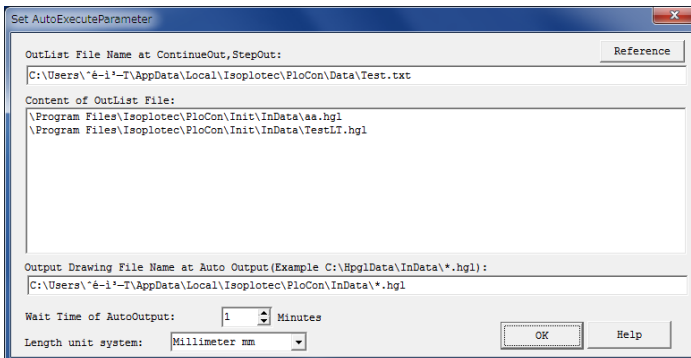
Set AutoExecuteParameter

OutList File Name at ContinueOut,StepOut:

Reference

C:\Users\^ê-ì³—T\AppData\Local\Isoplotec\PloCon\Data\Test.txt

Content of OutList File:

\Program Files\Isoplotec\PloCon\Init\InData\aa.hgl
\Program Files\Isoplotec\PloCon\Init\InData\TestLT.hgl

Output Drawing File Name at Auto Output(Example C:\HpglData\InData\*.hgl):

C:\Users\^ê-ì³—T\AppData\Local\Isoplotec\PloCon\InData\*.hgl

Wait Time of AutoOutput: 1 Minutes

Length unit system: Millimeter mm

OK

Help